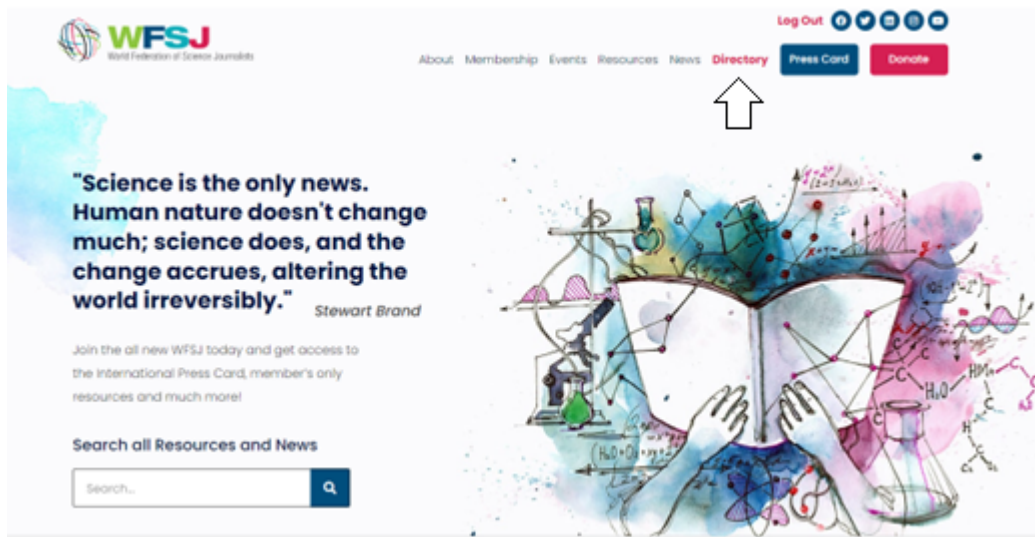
WFSJ
World Federation of Science Journalists

Log Out

About Membership Events Resources News Directory Press Card Donate

"Science is the only news. Human nature doesn't change much; science does, and the change accrues, altering the world irreversibly." Stewart Brand

Join the all new WFSJ today and get access to the International Press Card, member's only resources and much more!

Search all Resources and News

Search...